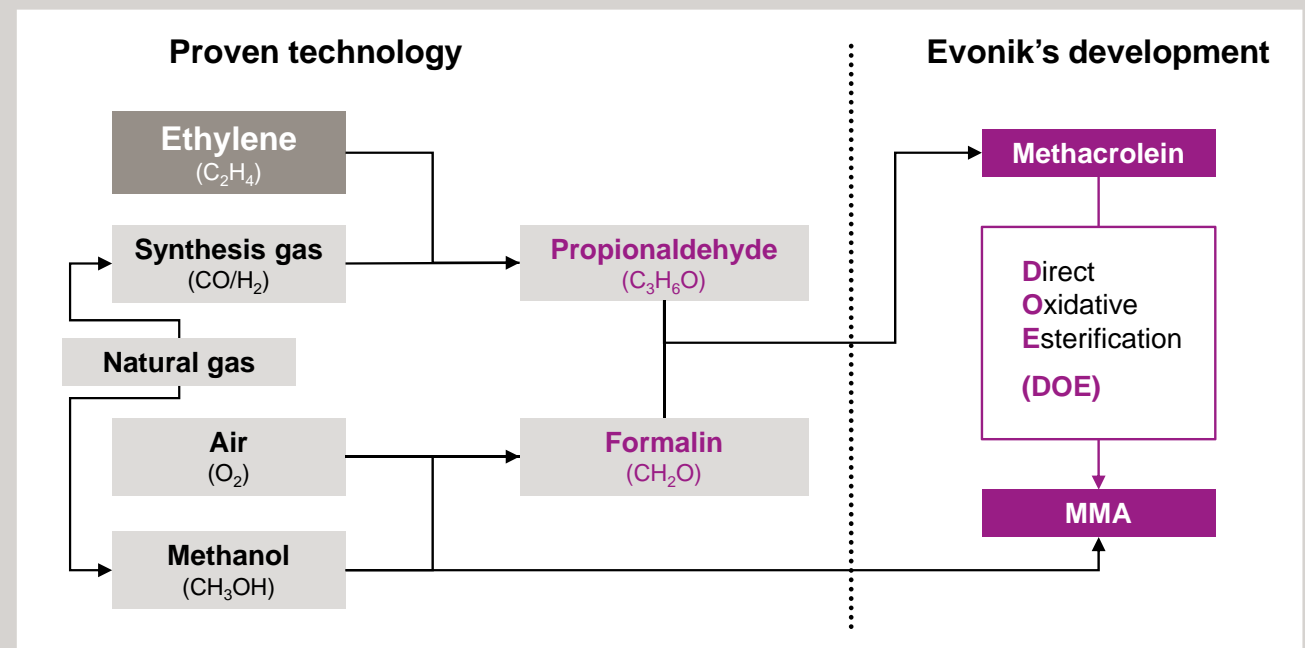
Proven technology

Evonik's development

Ethylene
($C_2H_4$)

Synthesis gas
($CO/H_2$)

Natural gas

Air
($O_2$)

Methanol
($CH_3OH$)

Propionaldehyde
($C_3H_6O$)

Formalin
($CH_2O$)

Methacrolein

Direct
Oxidative
Esterification

(DOE)

MMA